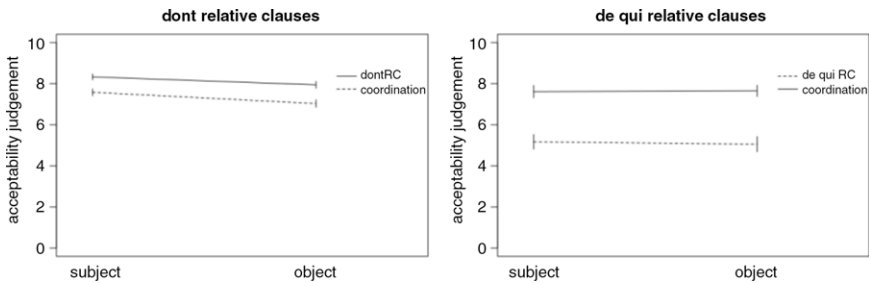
dont relative clauses

10
8
6
4
2
0

acceptability judgement

dontRC
coordination

subject
object

de qui relative clauses

10
8
6
4
2
0

acceptability judgement

de qui RC
coordination

subject
object